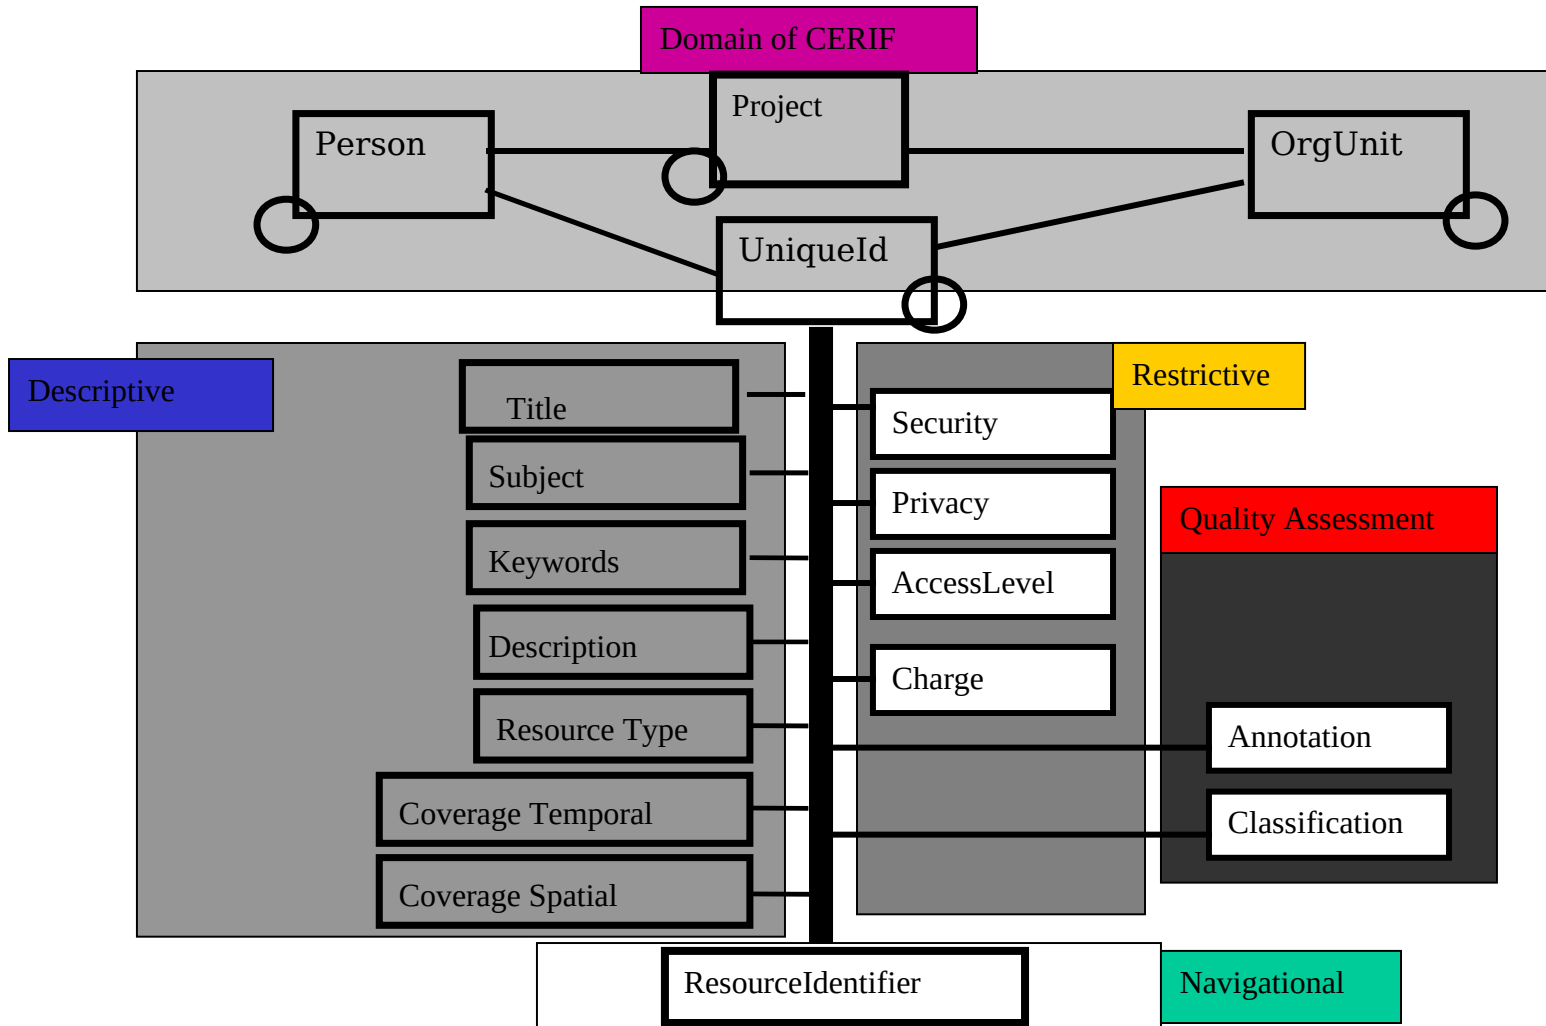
Domain of CERIF

Project

Person

OrgUnit

UniqueId

Descriptive

Title

Subject

Keywords

Description

Resource Type

Coverage Temporal

Coverage Spatial

Restrictive

Security

Privacy

AccessLevel

Charge

Quality Assessment

Annotation

Classification

ResourceIdentifier

Navigational